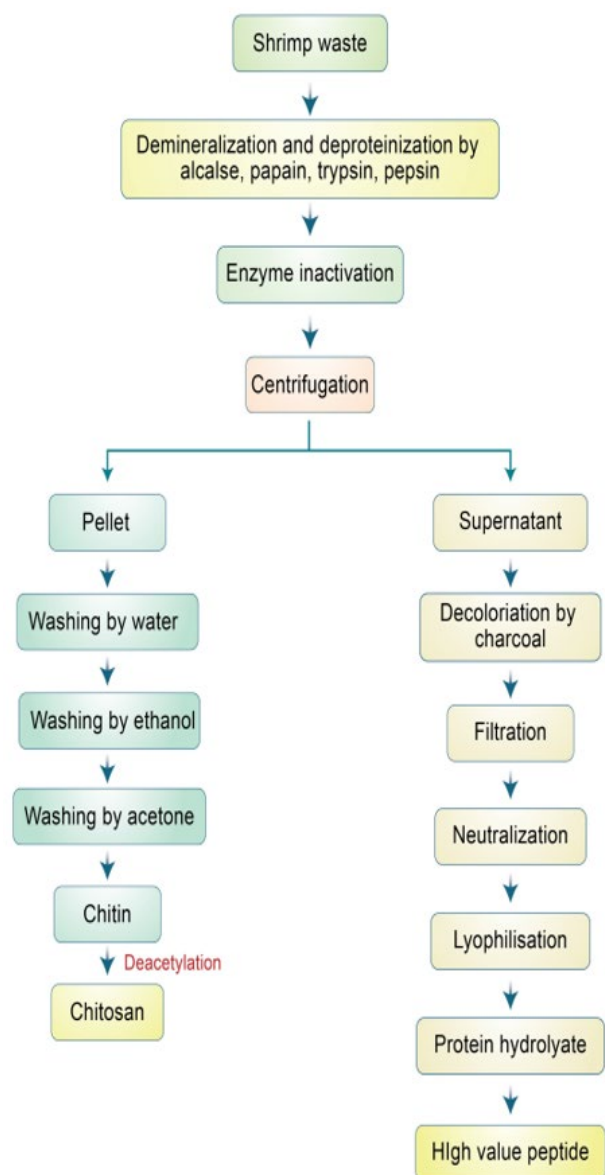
Shrimp waste

Demineralization and deproteinization by alcalse, papain, trypsin, pepsin

Enzyme inactivation

Centrifugation

Pellet

Washing by water

Washing by ethanol

Washing by acetone

Chitin

Deacetylation

Chitosan

Supernatant

Decoloriation by charcoal

Filtration

Neutralization

Lyophilisation

Protein hydrolyate

HIgh value peptide